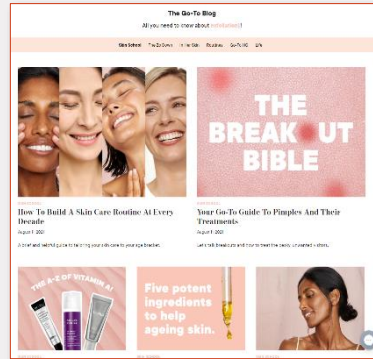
The Go-To Blog

All you need to know about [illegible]!

Skin School The Go-Down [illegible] Routines Go-To HQ Life

THE BREAKOUT BIBLE

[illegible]

How To Build A Skin Care Routine At Every Decade

August 1, 2021

A brief and helpful guide to tailoring your skin care to your age bracket.

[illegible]

Your Go-To Guide To Pimples And Their Treatments

August 1, 2021

Let's talk breakouts and how to treat the pesky unwanted visitors.

THE A-Z OF VITAMIN A!

Five potent ingredients to help ageing skin.